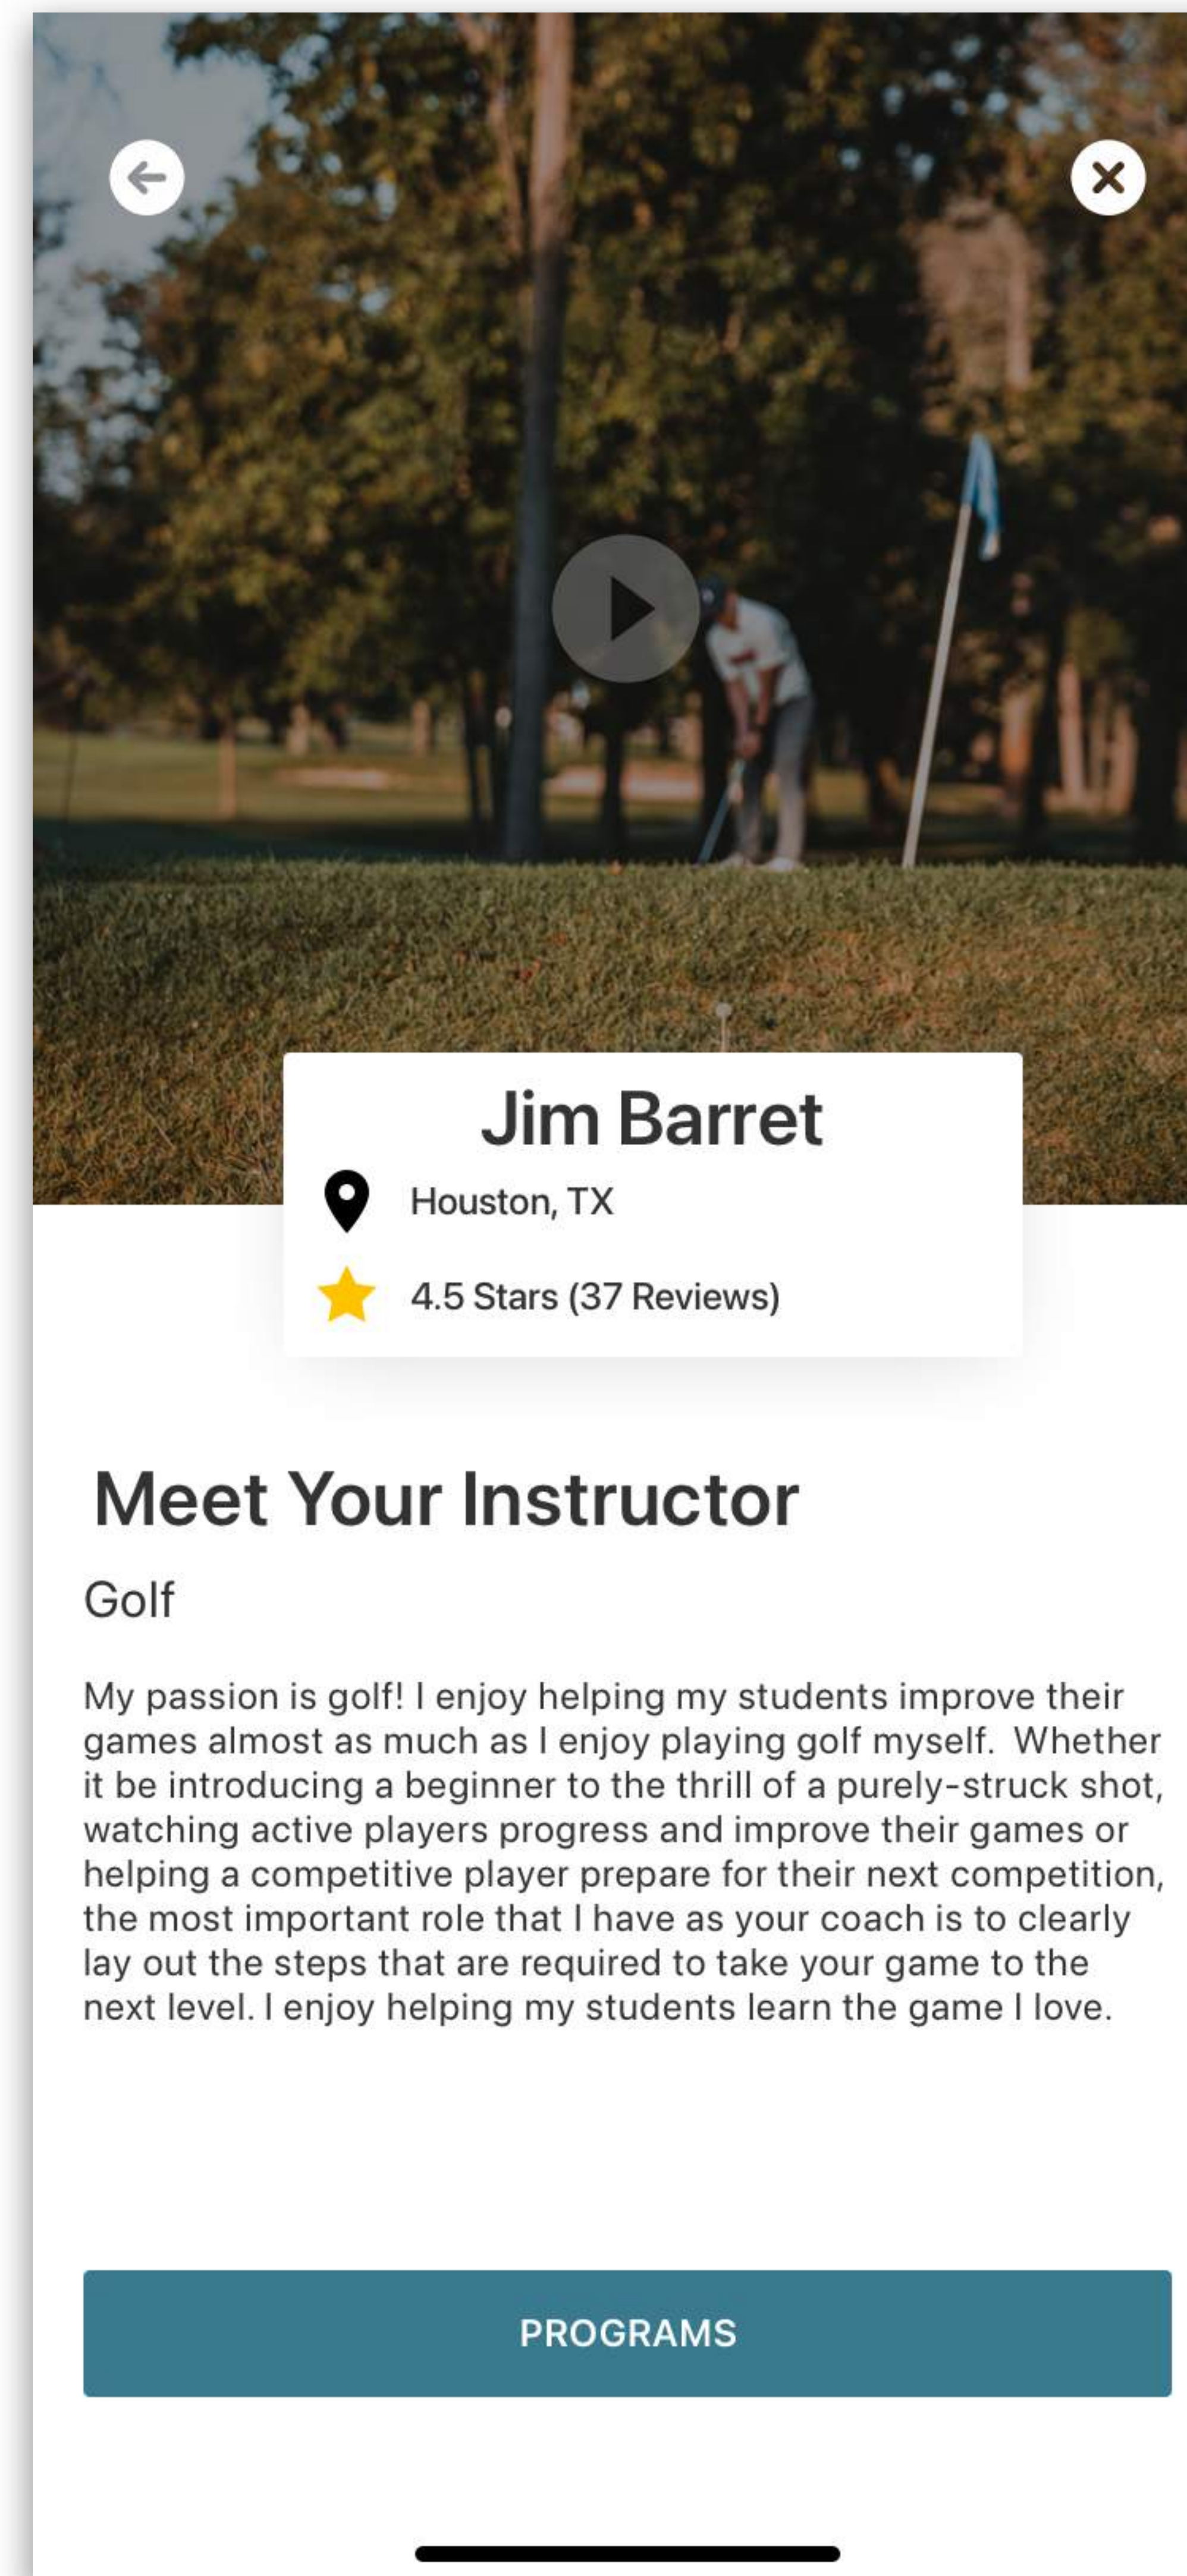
Jim Barret

Houston, TX

4.5 Stars (37 Reviews)

Meet Your Instructor

Golf

My passion is golf! I enjoy helping my students improve their games almost as much as I enjoy playing golf myself. Whether it be introducing a beginner to the thrill of a purely-struck shot, watching active players progress and improve their games or helping a competitive player prepare for their next competition, the most important role that I have as your coach is to clearly lay out the steps that are required to take your game to the next level. I enjoy helping my students learn the game I love.

PROGRAMS